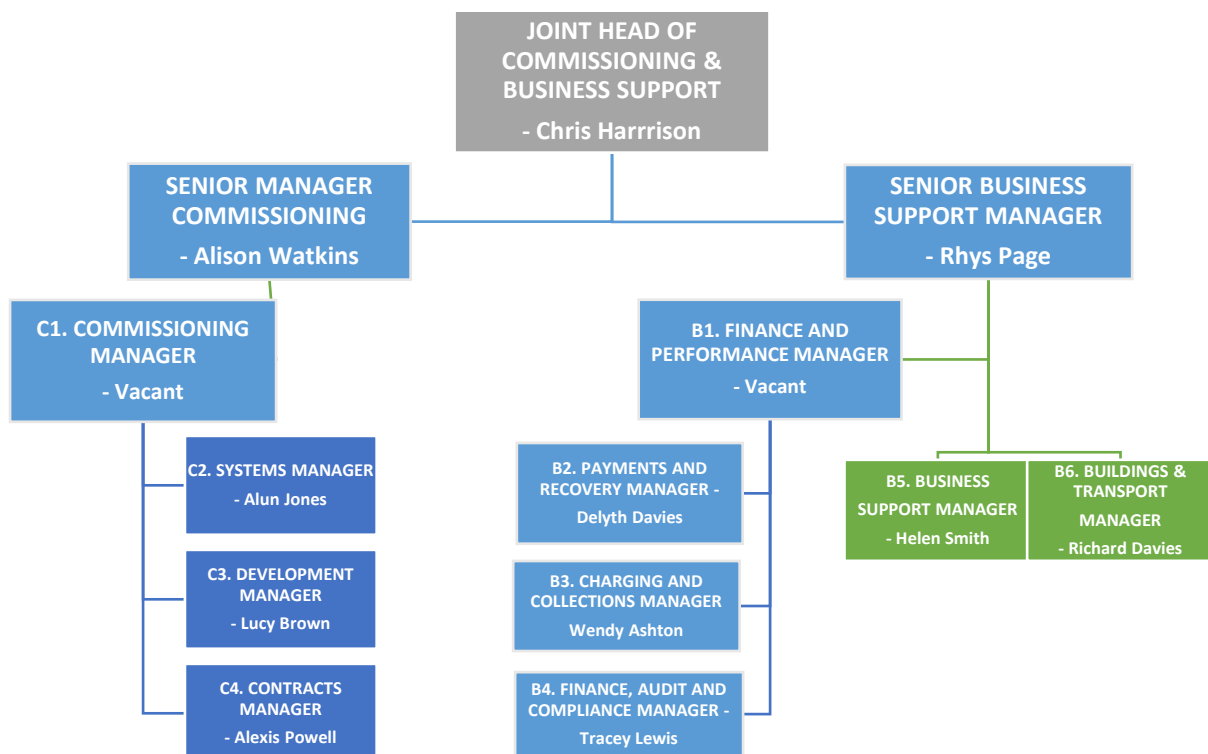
JOINT HEAD OF COMMISSIONING & BUSINESS SUPPORT
- Chris Harrrison

SENIOR MANAGER COMMISSIONING
- Alison Watkins

SENIOR BUSINESS SUPPORT MANAGER
- Rhys Page

C1. COMMISSIONING MANAGER
- Vacant

C2. SYSTEMS MANAGER
- Alun Jones

C3. DEVELOPMENT MANAGER
- Lucy Brown

C4. CONTRACTS MANAGER
- Alexis Powell

B1. FINANCE AND PERFORMANCE MANAGER
- Vacant

B2. PAYMENTS AND RECOVERY MANAGER -
Delyth Davies

B3. CHARGING AND COLLECTIONS MANAGER
Wendy Ashton

B4. FINANCE, AUDIT AND COMPLIANCE MANAGER -
Tracey Lewis

B5. BUSINESS SUPPORT MANAGER
- Helen Smith

B6. BUILDINGS & TRANSPORT MANAGER
- Richard Davies